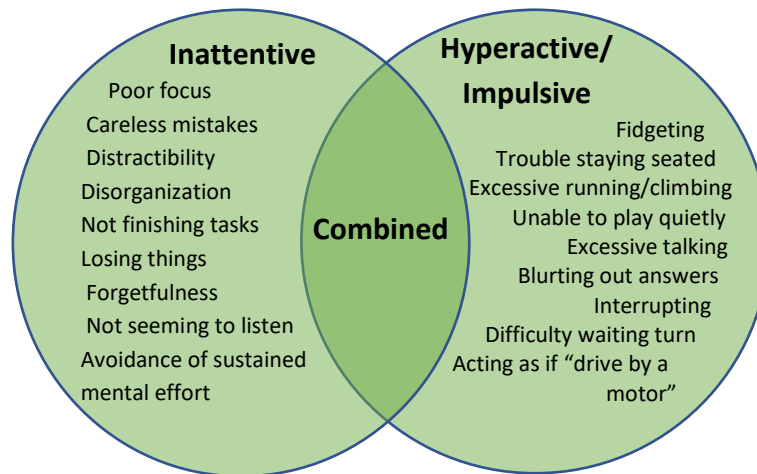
Inattentive

Poor focus
Careless mistakes
Distractibility
Disorganization
Not finishing tasks
Losing things
Forgetfulness
Not seeming to listen
Avoidance of sustained mental effort

Combined

Hyperactive/
Impulsive

Fidgeting
Trouble staying seated
Excessive running/climbing
Unable to play quietly
Excessive talking
Blurting out answers
Interrupting
Difficulty waiting turn
Acting as if "drive by a motor"